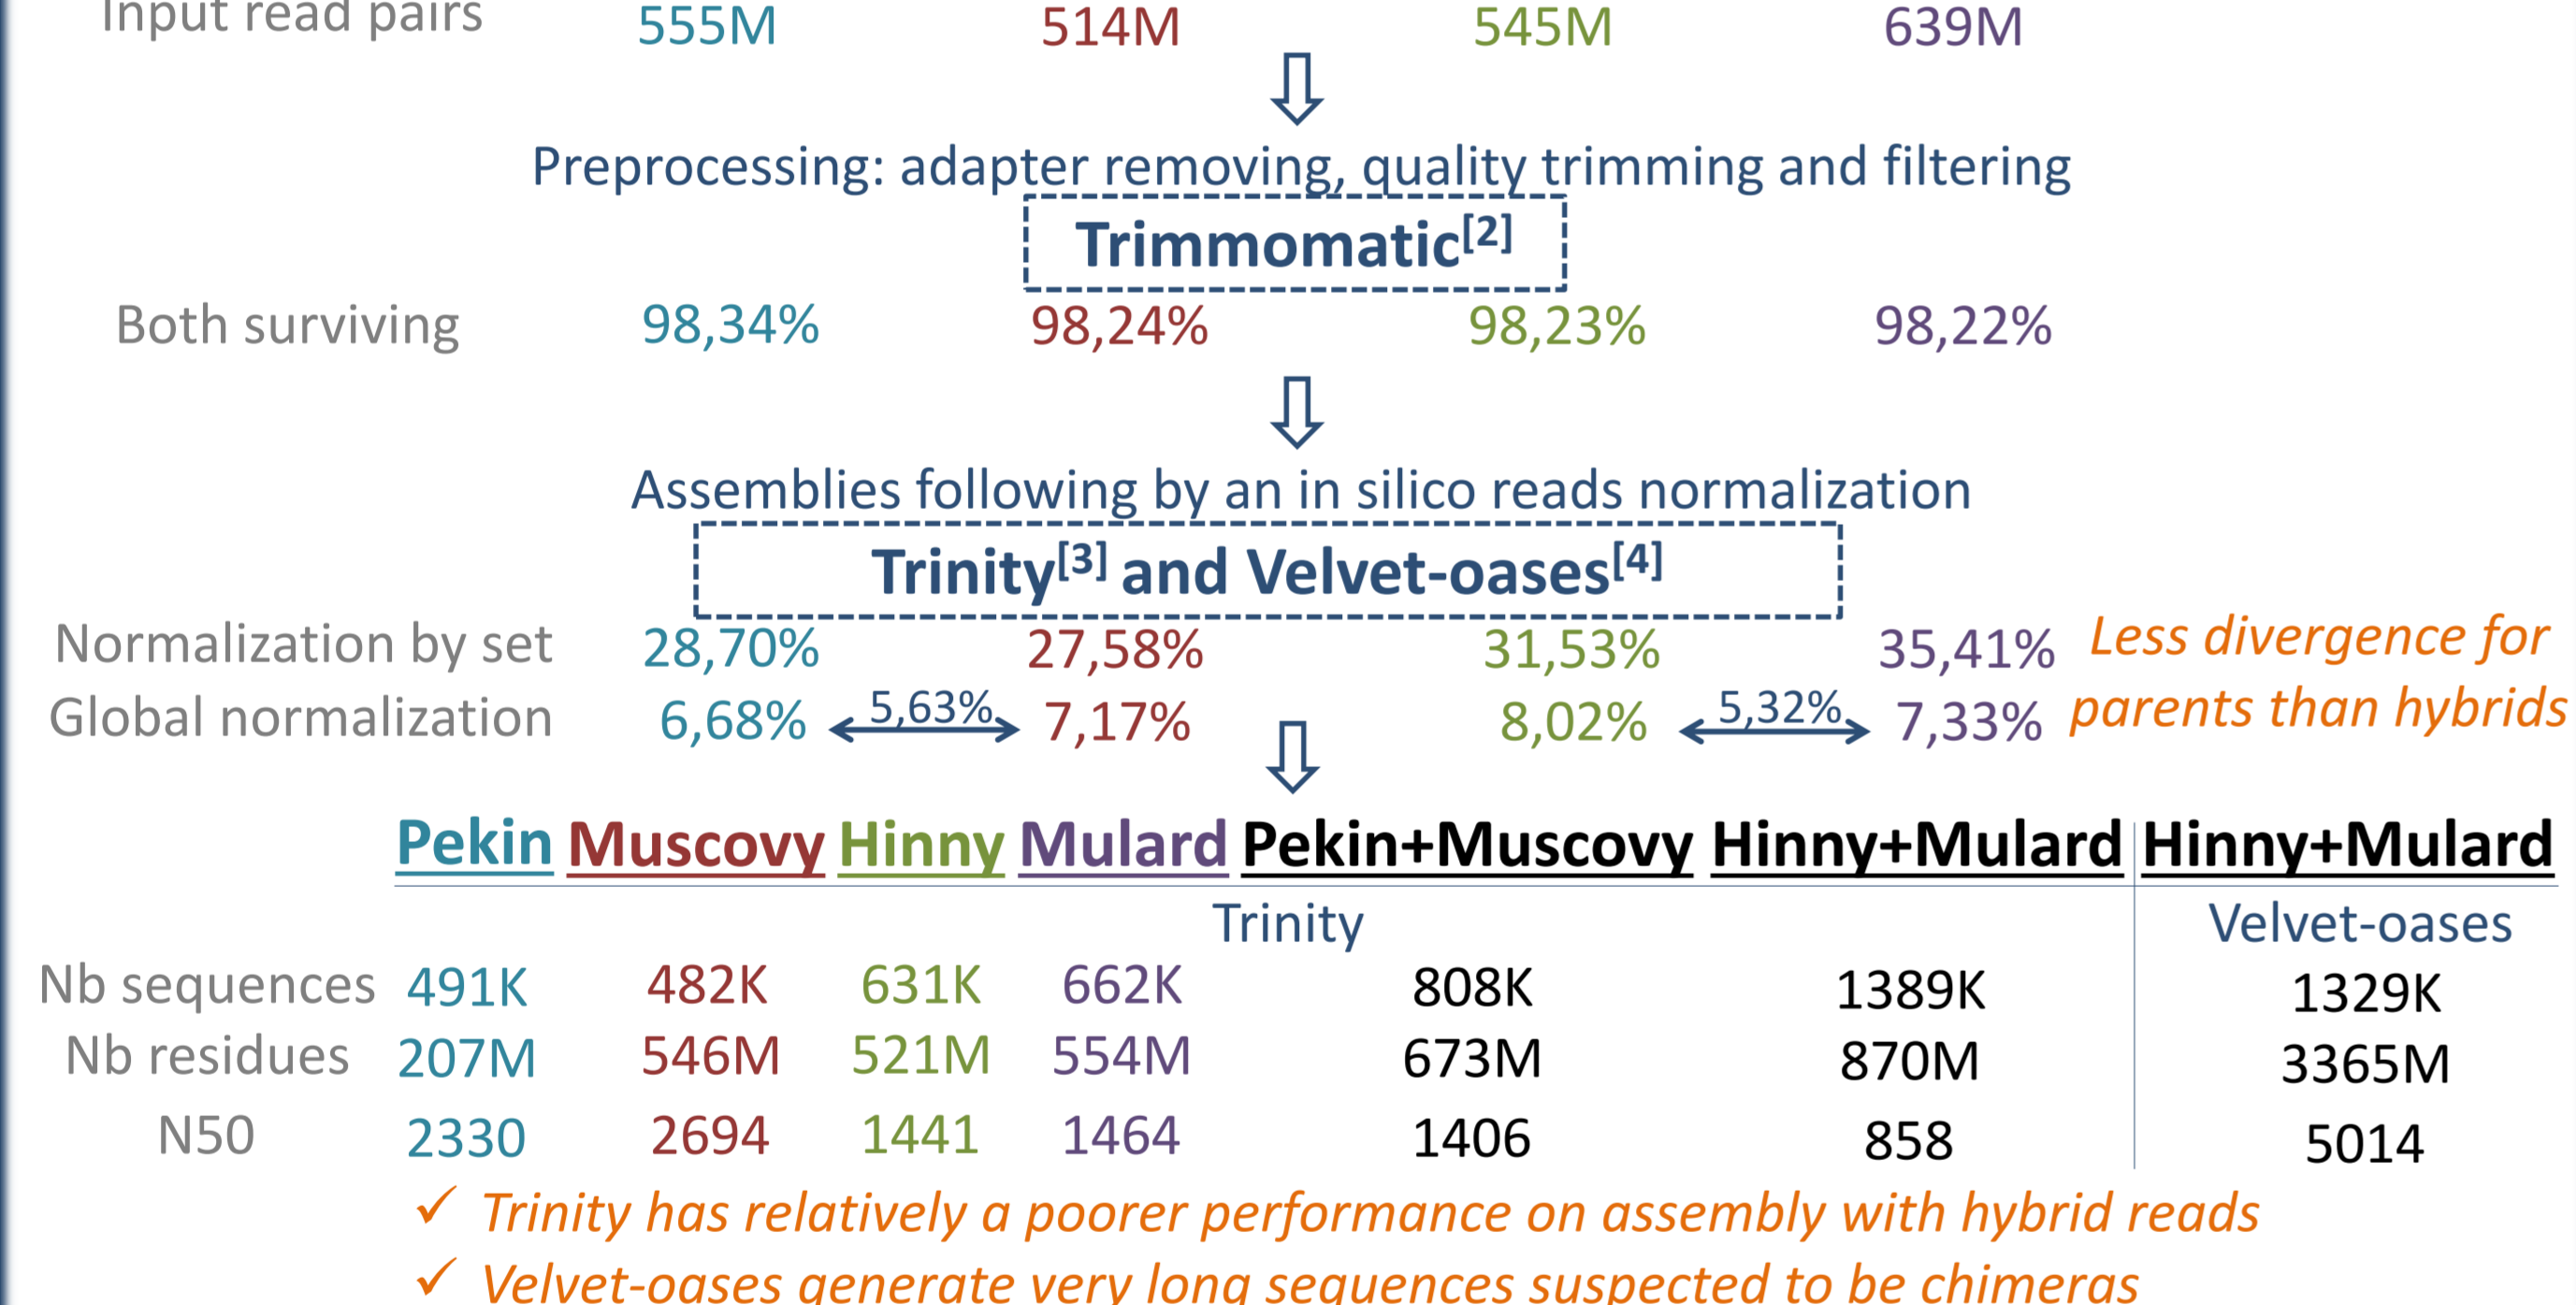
Input read pairs 555M 514M 545M 639M

Preprocessing: adapter removing, quality trimming and filtering

Trimmomatic$^{[2]}$

Both surviving 98,34% 98,24% 98,23% 98,22%

Assemblies following by an in silico reads normalization

Trinity$^{[3]}$ and Velvet-oases$^{[4]}$

Normalization by set 28,70% 27,58% 31,53% 35,41%

Global normalization 6,68% 5,63% 7,17% 8,02% 5,32% 7,33%

Less divergence for parents than hybrids

| | Pekin | Muscovy | Hinny | Mulard | Pekin+Muscovy | Hinny+Mulard | Hinny+Mulard |
|---|---|---|---|---|---|---|---|
| | Trinity | | | | | | Velvet-oases |
| Nb sequences | 491K | 482K | 631K | 662K | 808K | 1389K | 1329K |
| Nb residues | 207M | 546M | 521M | 554M | 673M | 870M | 3365M |
| N50 | 2330 | 2694 | 1441 | 1464 | 1406 | 858 | 5014 |

✓ Trinity has relatively a poorer performance on assembly with hybrid reads
✓ Velvet-oases generate very long sequences suspected to be chimeras